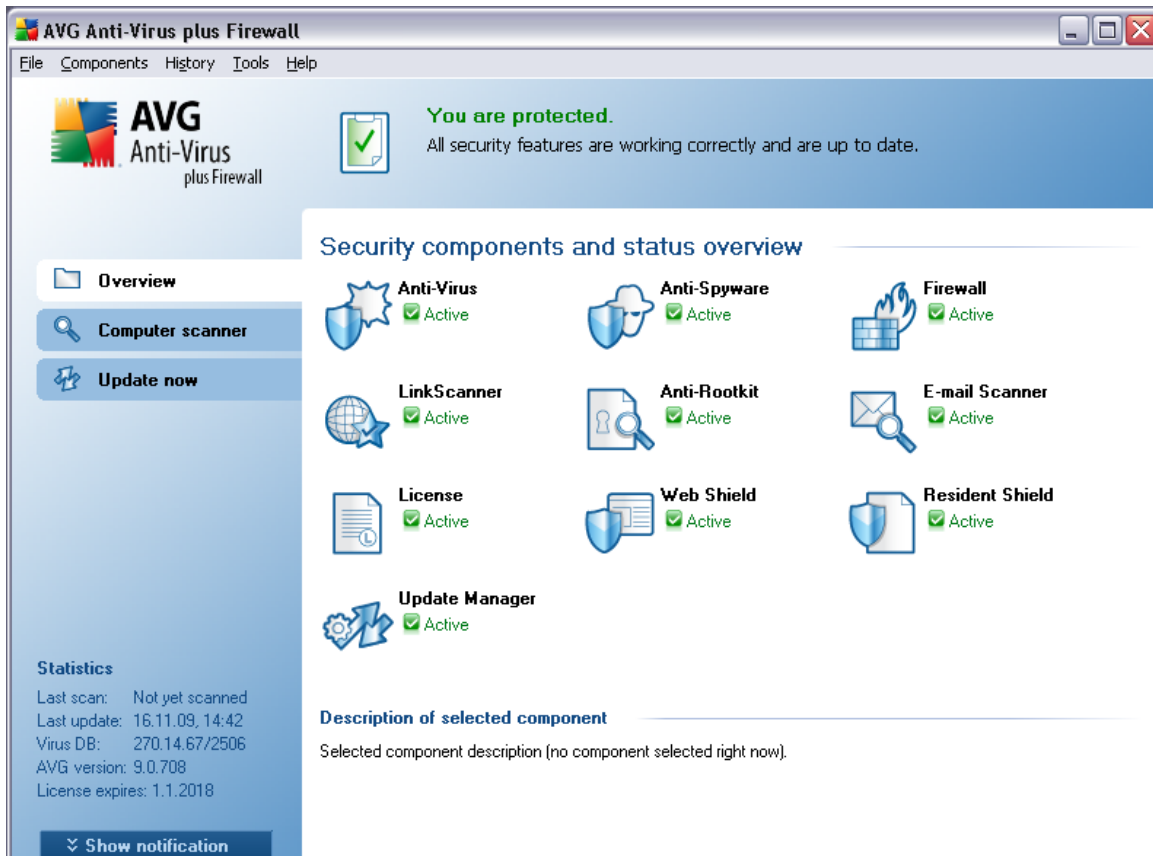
AVG Anti-Virus plus Firewall

File Components History Tools Help

AVG Anti-Virus plus Firewall

You are protected.
All security features are working correctly and are up to date.

Overview
Computer scanner
Update now

Security components and status overview

Anti-Virus
Active

Anti-Spyware
Active

Firewall
Active

LinkScanner
Active

Anti-Rootkit
Active

E-mail Scanner
Active

License
Active

Web Shield
Active

Resident Shield
Active

Update Manager
Active

Statistics
Last scan: Not yet scanned
Last update: 16.11.09, 14:42
Virus DB: 270.14.67/2506
AVG version: 9.0.708
License expires: 1.1.2018

Description of selected component

Selected component description (no component selected right now).

Show notification